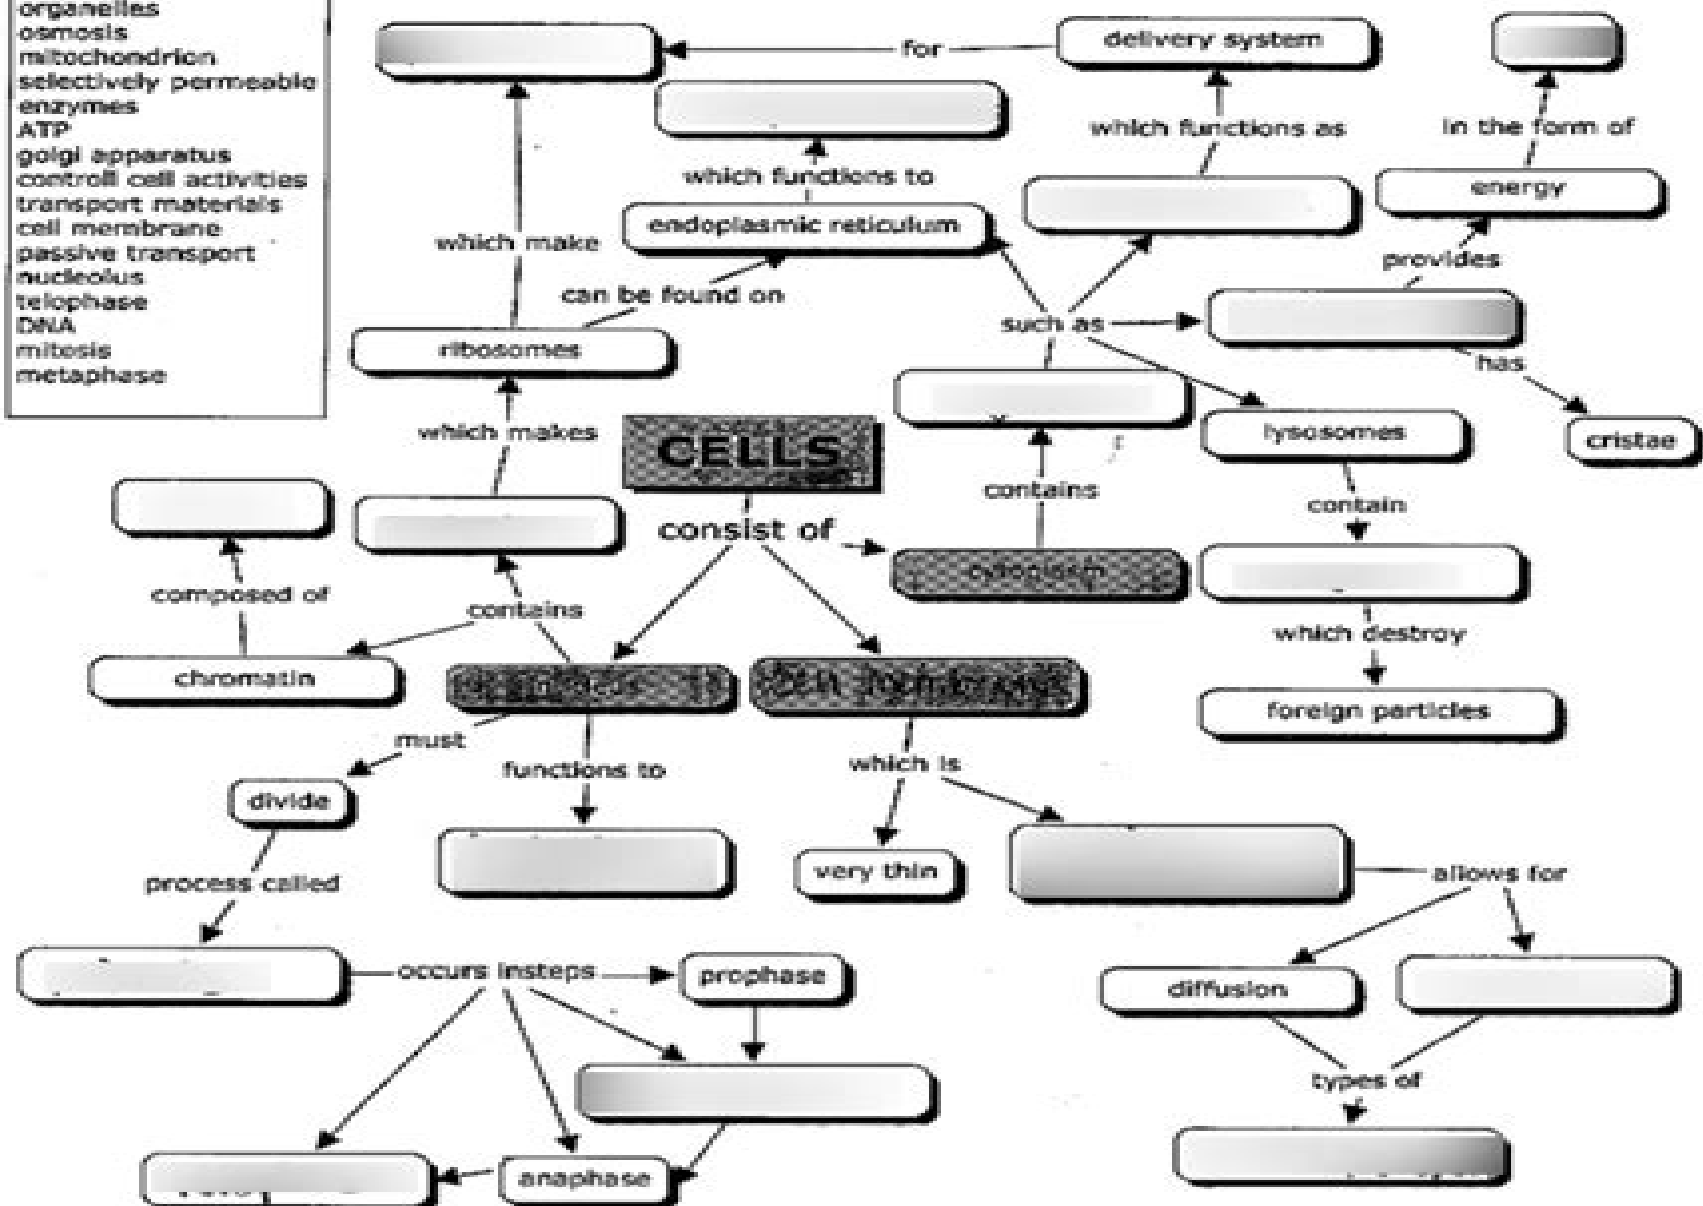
organelles
osmosis
mitochondrion
selectively permeable
enzymes
ATP
golgi apparatus
controll cell activities
transport materials
cell membrane
passive transport
nucleolus
telophase
DNA
mitosis
metaphase

for
delivery system
which functions as
in the form of
which functions to
energy
endoplasmic reticulum
which make
provides
can be found on
such as
ribosomes
has
lysosomes
cristae
which makes
CELLS
contains
contain
consist of
cytoplasm
composed of
contains
which destroy
chromatin
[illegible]
cell membrane
foreign particles
must
functions to
which is
divide
very thin
allows for
process called
occurs insteps
prophase
diffusion
types of
anaphase